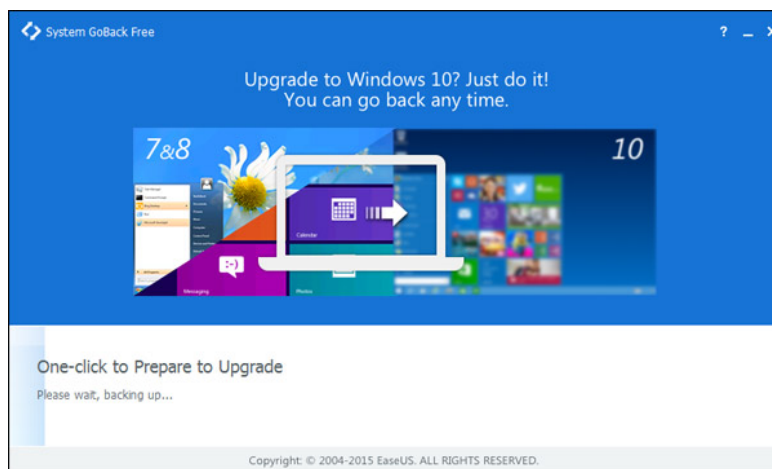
System GoBack Free

? _ x

Upgrade to Windows 10? Just do it!
You can go back any time.

7&8

10

Calendar

Messaging

Photos

One-click to Prepare to Upgrade

Please wait, backing up...

Copyright: © 2004-2015 EaseUS. ALL RIGHTS RESERVED.